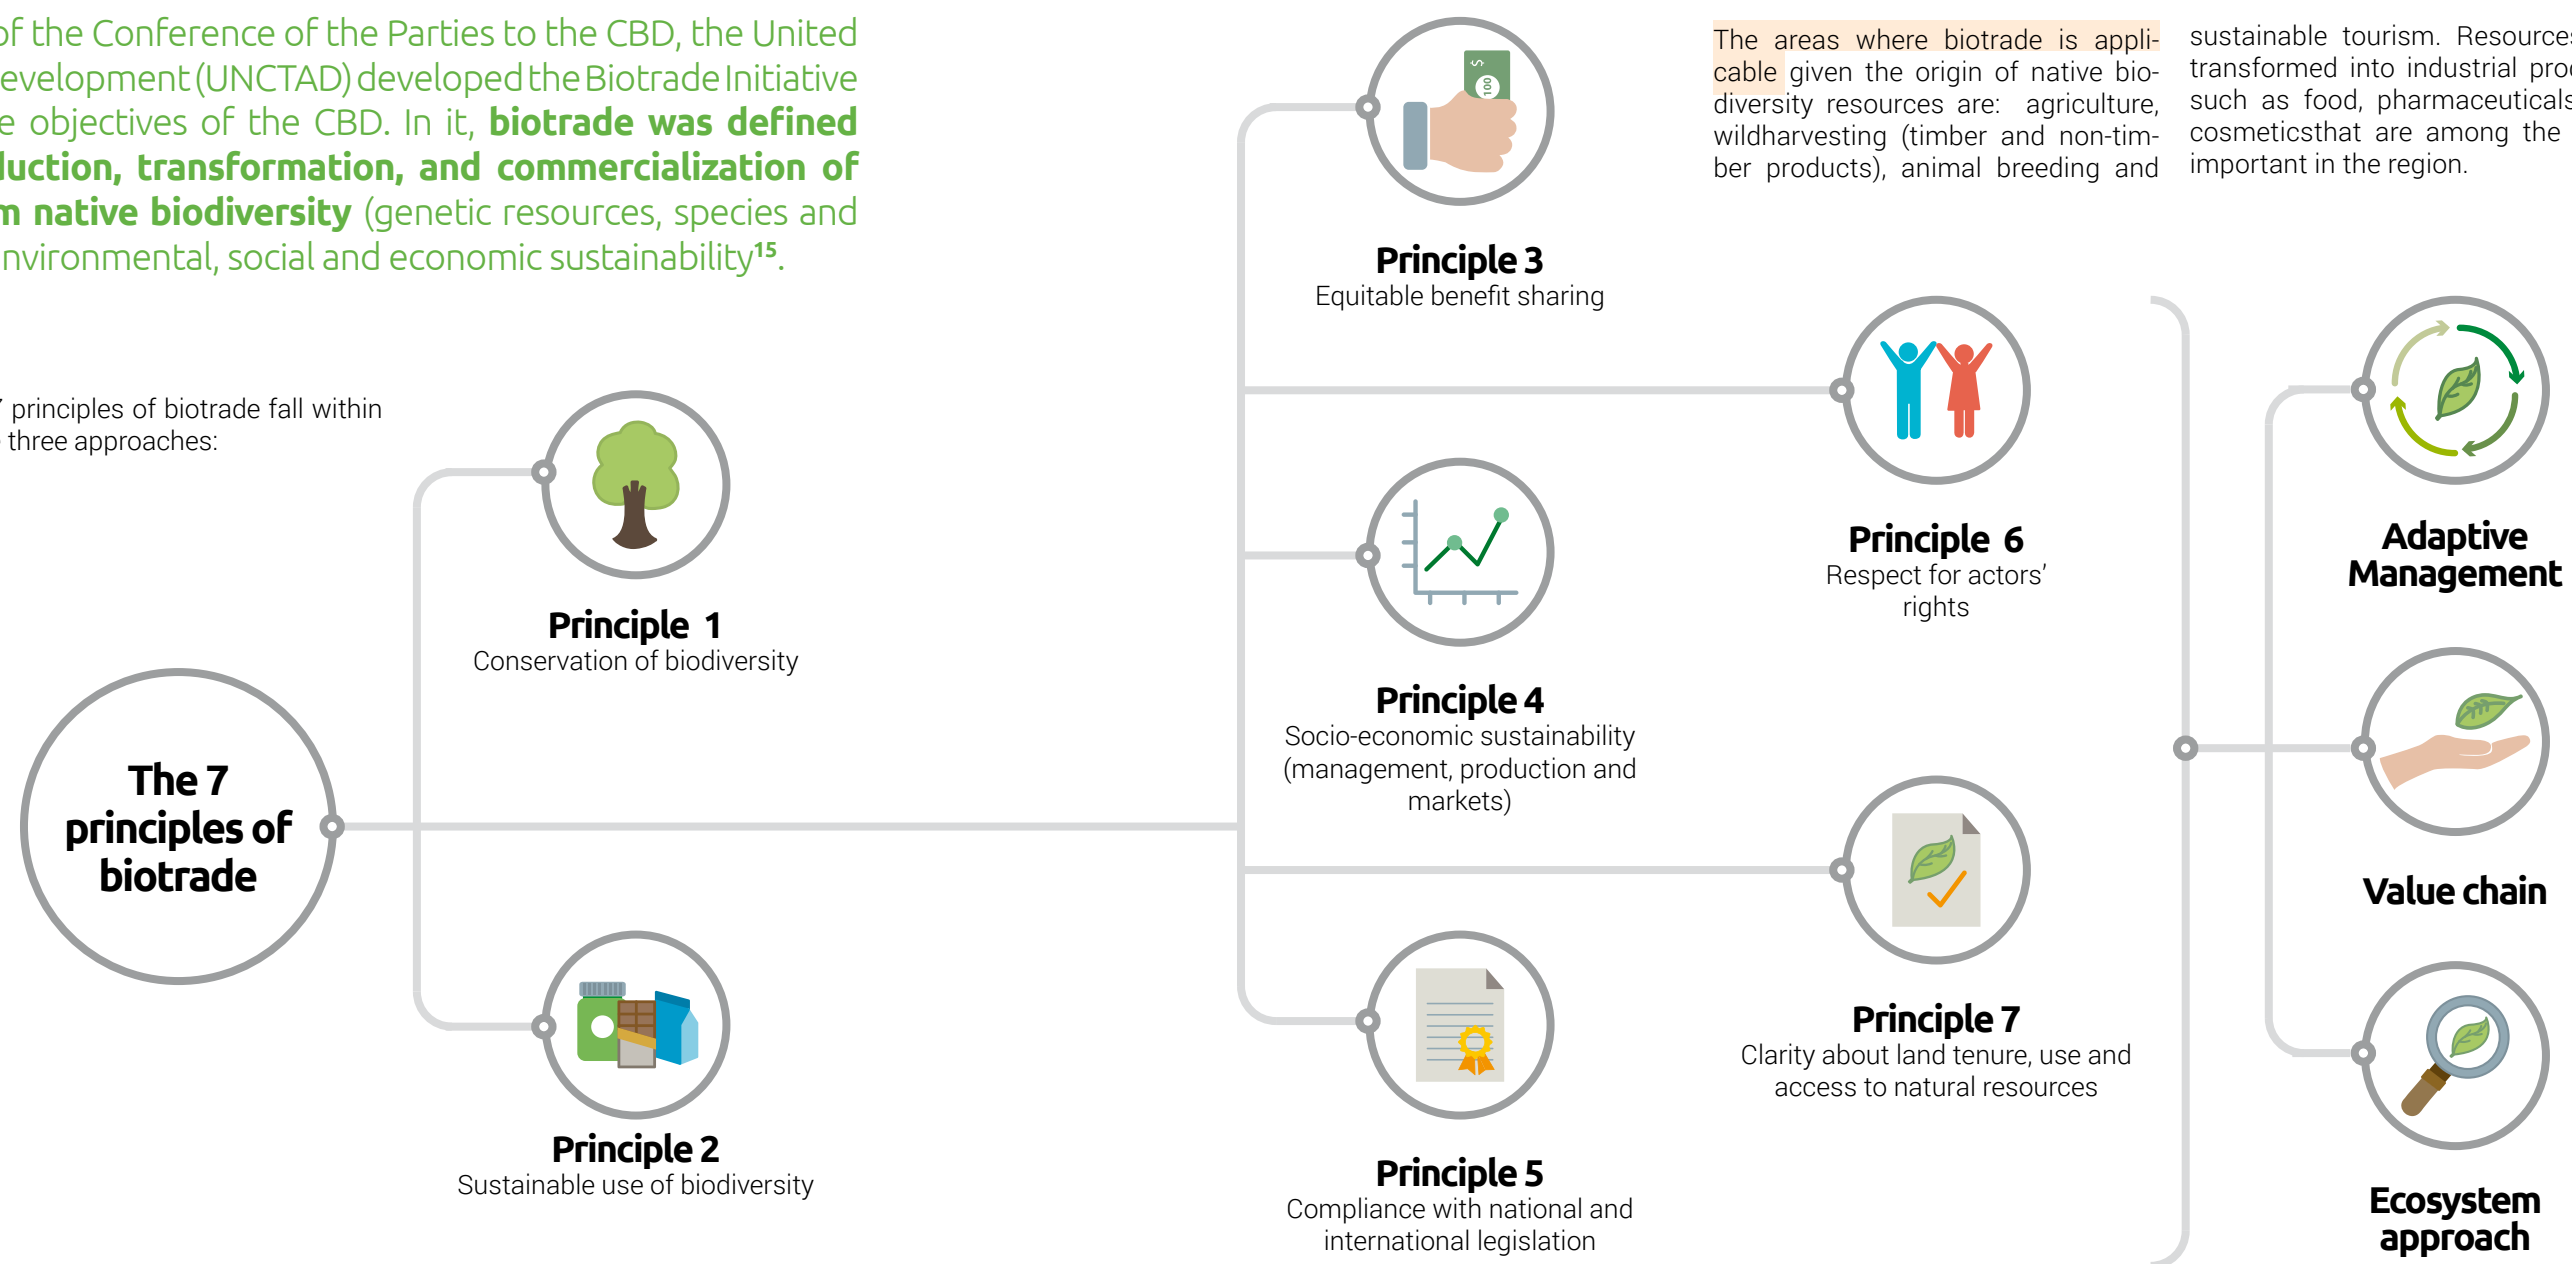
of the Conference of the Parties to the CBD, the United evelopment (UNCTAD) developed the Biotrade Initiative e objectives of the CBD. In it, **biotrade was defined luction, transformation, and commercialization of n native biodiversity** (genetic resources, species and nvironmental, social and economic sustainability$^{15}$.

The areas where biotrade is applicable given the origin of native biodiversity resources are: agriculture, wildharvesting (timber and non-timber products), animal breeding and

sustainable tourism. Resource transformed into industrial pro such as food, pharmaceutical cosmeticsthat are among the important in the region.

principles of biotrade fall within three approaches:

100

Principle 3
Equitable benefit sharing

Principle 1
Conservation of biodiversity

Principle 6
Respect for actors' rights

Principle 4
Socio-economic sustainability (management, production and markets)

The 7 principles of biotrade

Principle 7
Clarity about land tenure, use and access to natural resources

Principle 2
Sustainable use of biodiversity

Principle 5
Compliance with national and international legislation

Adaptive Management

Value chain

Ecosystem approach